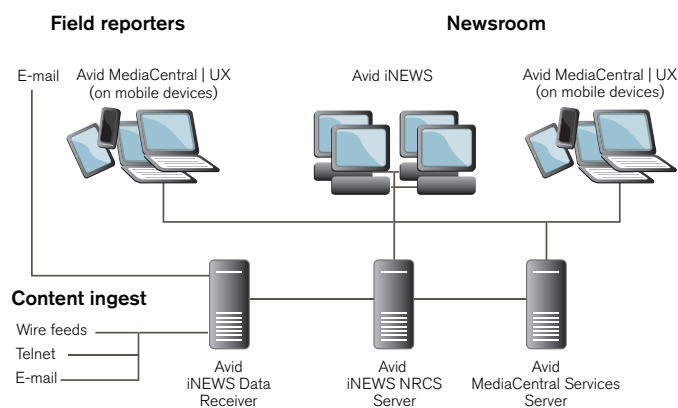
Field reporters

Newsroom

E-mail

Avid MediaCentral | UX (on mobile devices)

Avid iNEWS

Avid MediaCentral | UX (on mobile devices)

Content ingest

Wire feeds

Telnet

E-mail

Avid iNEWS Data Receiver

Avid iNEWS NRCS Server

Avid MediaCentral Services Server